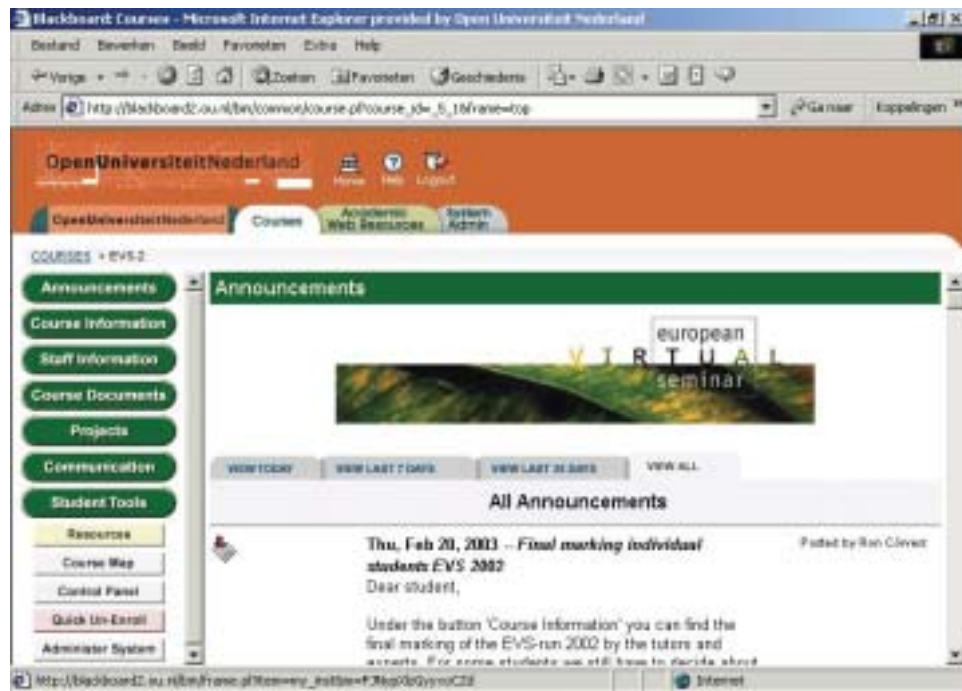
Blackboard Courses - Microsoft Internet Explorer provided by Open Universiteit Nederland

Bestand Bewerken Beeld Favorieten Extra Help

Vorige Zoeken Favorieten Geschiedenis

Adres http://blackboard2.ou.nl/bin/common/course.pl?course_id=_5_1&frame=top Ga naar Koppelingen

OpenUniversiteitNederland Home Help Logout

OpenUniversiteitNederland Courses Academic Web Resources System Admin

COURSES > EVS-2

Announcements
Course Information
Staff Information
Course Documents
Projects
Communication
Student Tools
Resources
Course Map
Control Panel
Quick Un-Enroll
Administer System

Announcements

european VIRTUAL seminar

VIEW TODAY VIEW LAST 7 DAYS VIEW LAST 30 DAYS VIEW ALL

All Announcements

Thu, Feb 20, 2003 -- *Final marking individual students EVS 2002*

Posted by Ron Cörvers

Dear student,

Under the button 'Course Information' you can find the final marking of the EVS-run 2002 by the tutors and experts. For some students we still have to decide about

http://blackboard2.ou.nl/bin/frame.pl?form=wey_institon=F3Nop0lzGyyxoC2d Internet